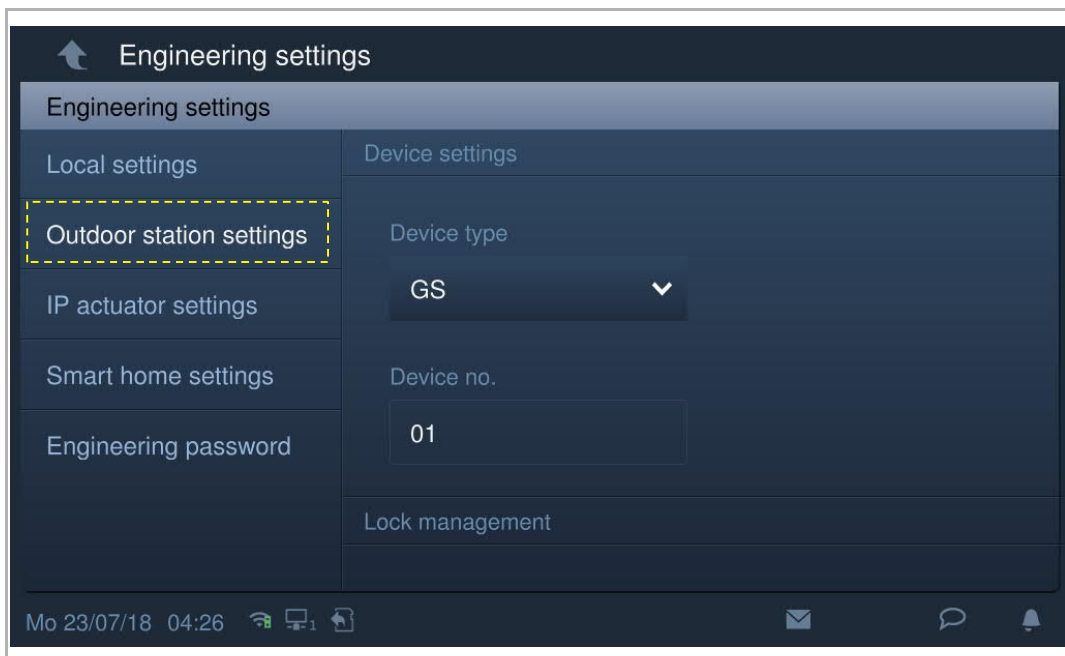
Engineering settings

Engineering settings

Local settings

Outdoor station settings

IP actuator settings

Smart home settings

Engineering password

Device settings

Device type

GS

Device no.

01

Lock management

Mo 23/07/18 04:26 1